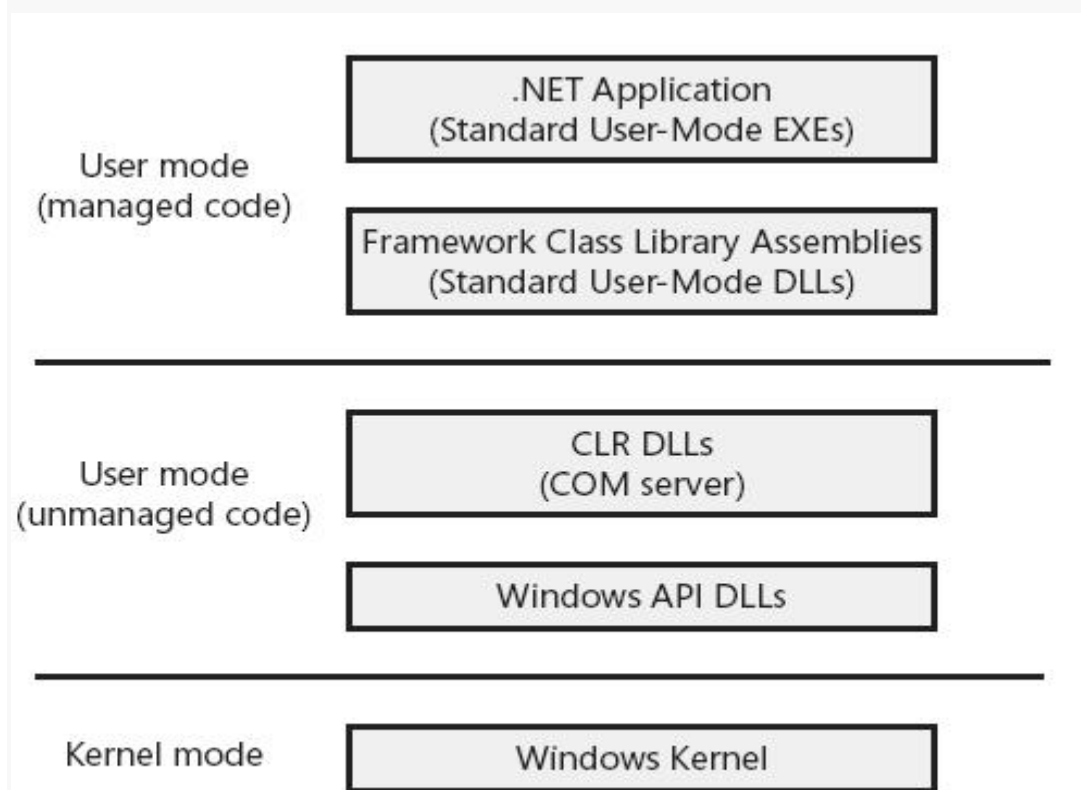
User mode
(managed code)

.NET Application
(Standard User-Mode EXEs)

Framework Class Library Assemblies
(Standard User-Mode DLLs)

User mode
(unmanaged code)

CLR DLLs
(COM server)

Windows API DLLs

Kernel mode

Windows Kernel